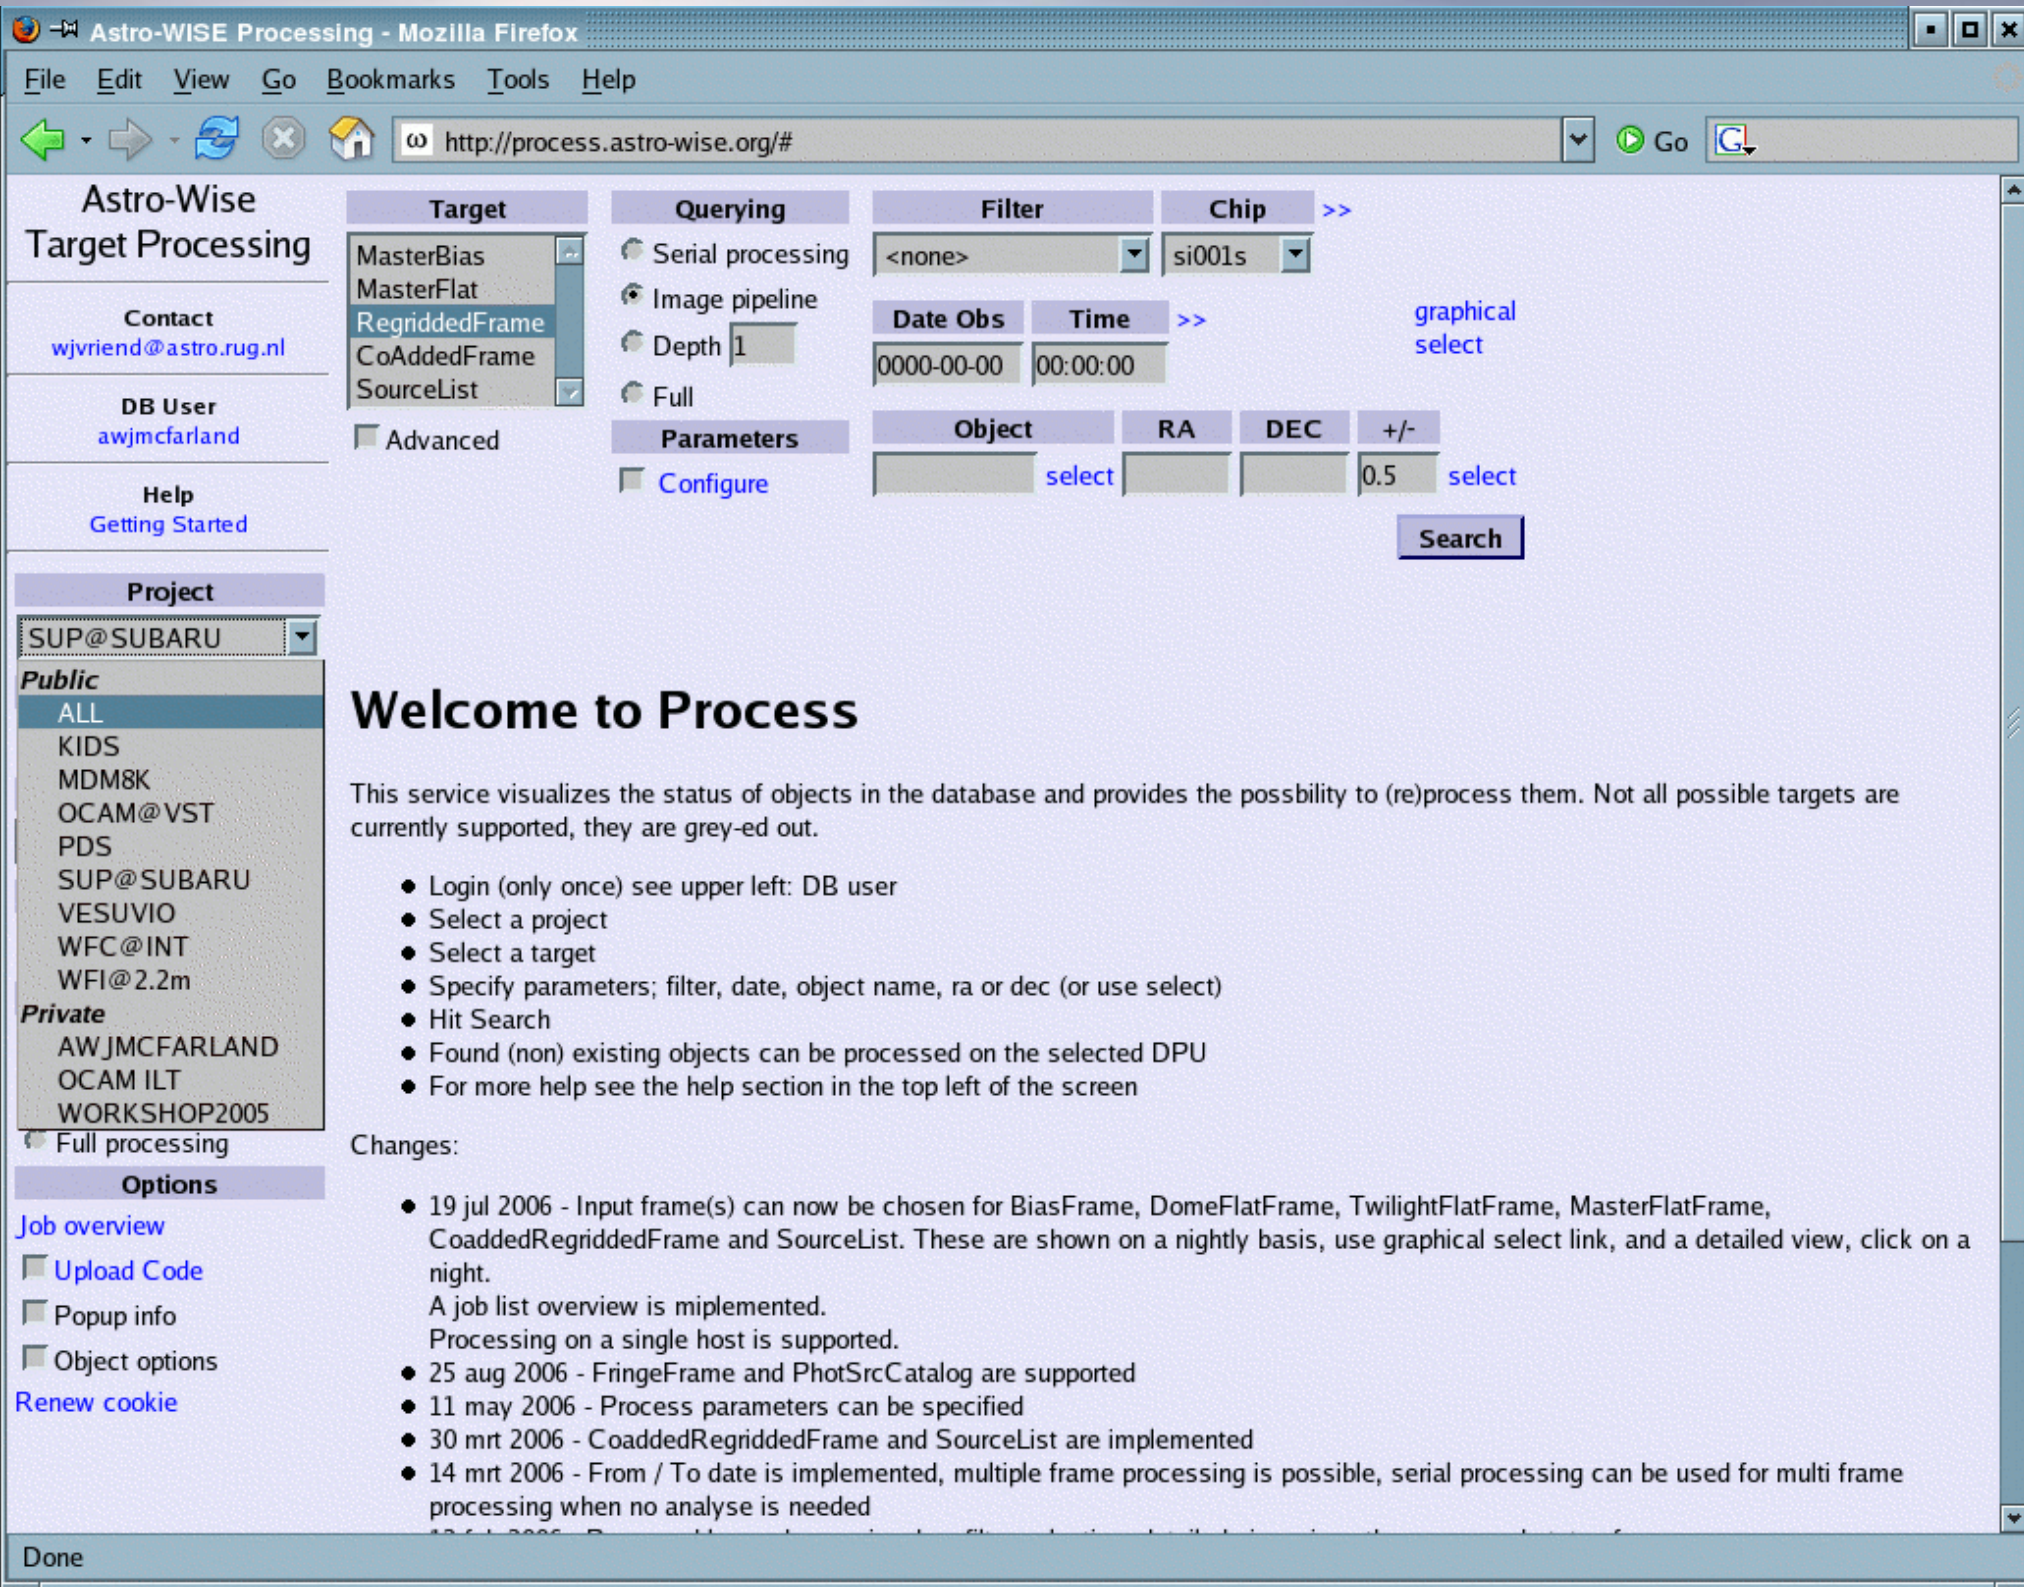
Astro-WISE Processing - Mozilla Firefox

File Edit View Go Bookmarks Tools Help

http://process.astro-wise.org/#

Go

Astro-Wise Target Processing

Contact
wjvriend@astro.rug.nl

DB User
awjmcfarland

Help
Getting Started

Project
SUP@SUBARU

Public
ALL
KIDS
MDM8K
OCAM@VST
PDS
SUP@SUBARU
VESUVIO
WFC@INT
WFI@2.2m
Private
AWJMCFARLAND
OCAM ILT
WORKSHOP2005

Full processing

Options
Job overview
Upload Code
Popup info
Object options
Renew cookie

Target
MasterBias
MasterFlat
RegriddedFrame
CoAddedFrame
SourceList

Advanced

Querying
Serial processing
Image pipeline
Depth 1
Full

Parameters
Configure

Filter
<none>

Chip
si001s

>>

Date Obs
0000-00-00

Time
00:00:00

>>

graphical select

Object
select

RA

DEC

+/-
0.5
select

Search

Welcome to Process

This service visualizes the status of objects in the database and provides the possbility to (re)process them. Not all possible targets are currently supported, they are grey-ed out.

- Login (only once) see upper left: DB user
- Select a project
- Select a target
- Specify parameters; filter, date, object name, ra or dec (or use select)
- Hit Search
- Found (non) existing objects can be processed on the selected DPU
- For more help see the help section in the top left of the screen

Changes:

- 19 jul 2006 - Input frame(s) can now be chosen for BiasFrame, DomeFlatFrame, TwilightFlatFrame, MasterFlatFrame, CoaddedRegriddedFrame and SourceList. These are shown on a nightly basis, use graphical select link, and a detailed view, click on a night.
A job list overview is miplemented.
Processing on a single host is supported.
- 25 aug 2006 - FringeFrame and PhotSrcCatalog are supported
- 11 may 2006 - Process parameters can be specified
- 30 mrt 2006 - CoaddedRegriddedFrame and SourceList are implemented
- 14 mrt 2006 - From / To date is implemented, multiple frame processing is possible, serial processing can be used for multi frame processing when no analyse is needed
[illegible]

Done